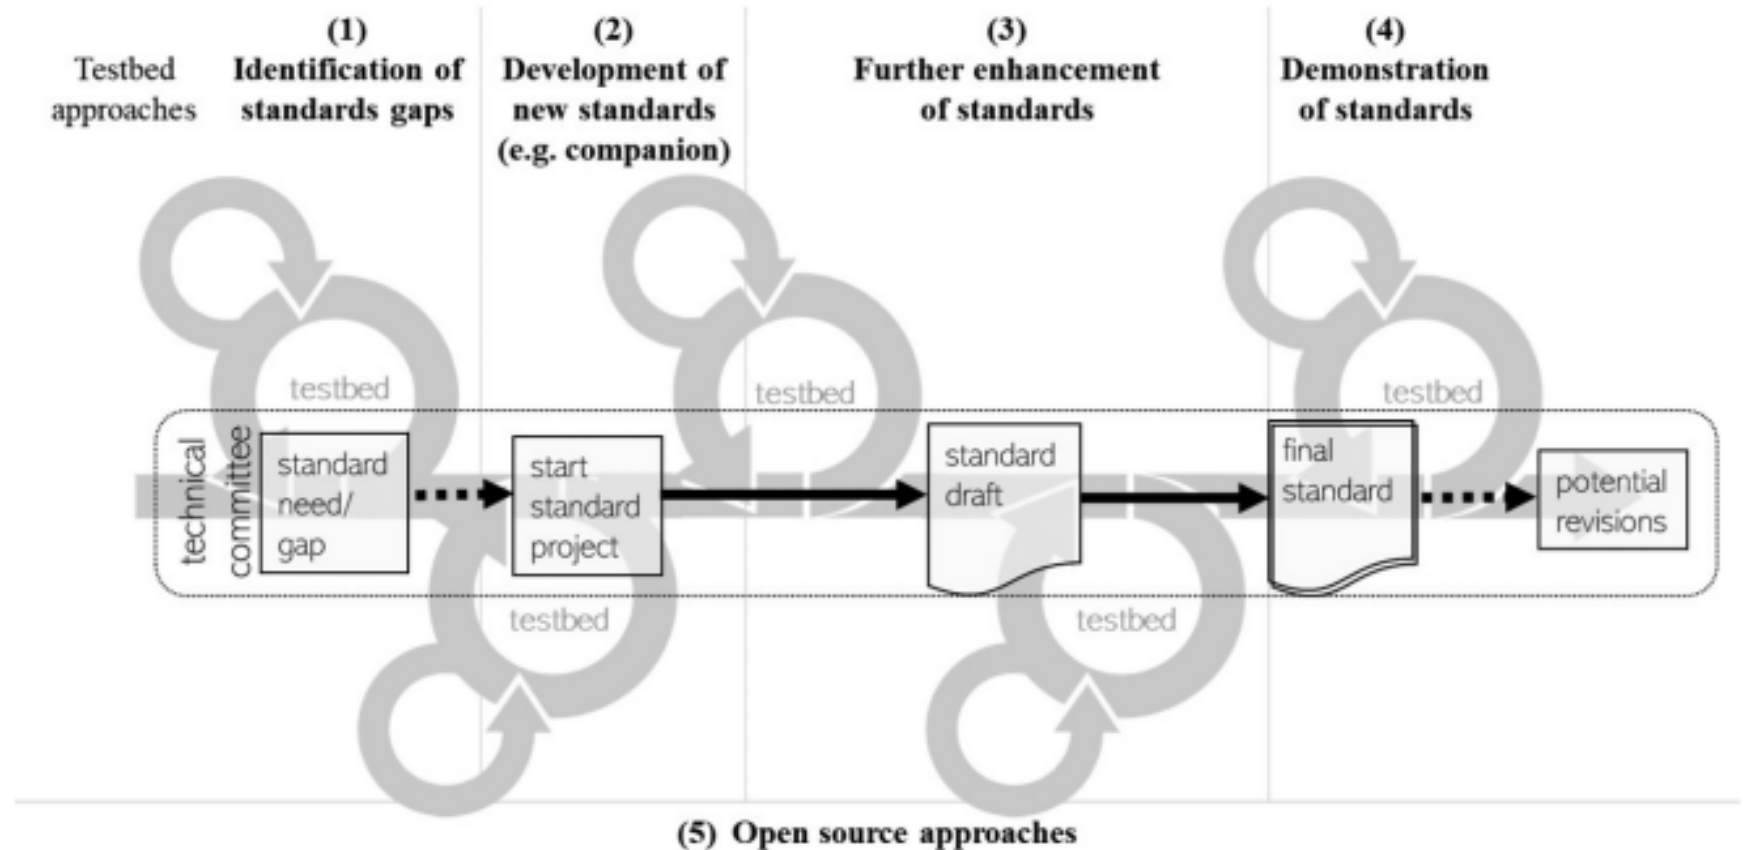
Testbed approaches

(1) Identification of standards gaps

(2) Development of new standards (e.g. companion)

(3) Further enhancement of standards

(4) Demonstration of standards

testbed

testbed

testbed

technical committee

standard need/ gap

start standard project

standard draft

final standard

potential revisions

testbed

testbed

(5) Open source approaches